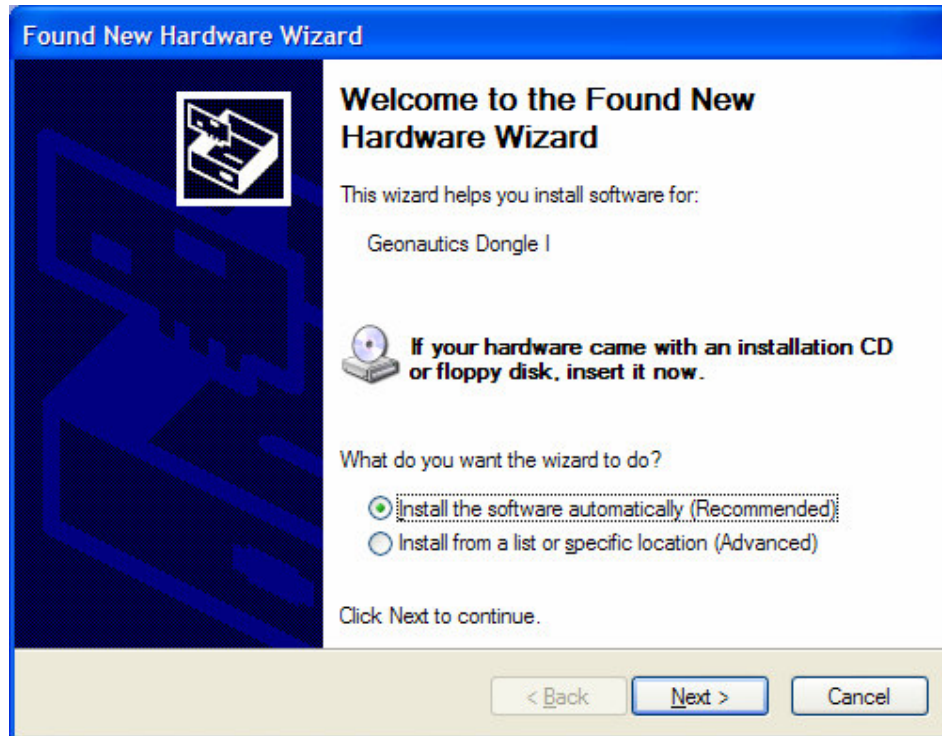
Found New Hardware Wizard

Welcome to the Found New Hardware Wizard

This wizard helps you install software for:

Geonautics Dongle I

If your hardware came with an installation CD or floppy disk, insert it now.

What do you want the wizard to do?

Install the software automatically (Recommended)

Install from a list or specific location (Advanced)

Click Next to continue.

< Back

Next >

Cancel